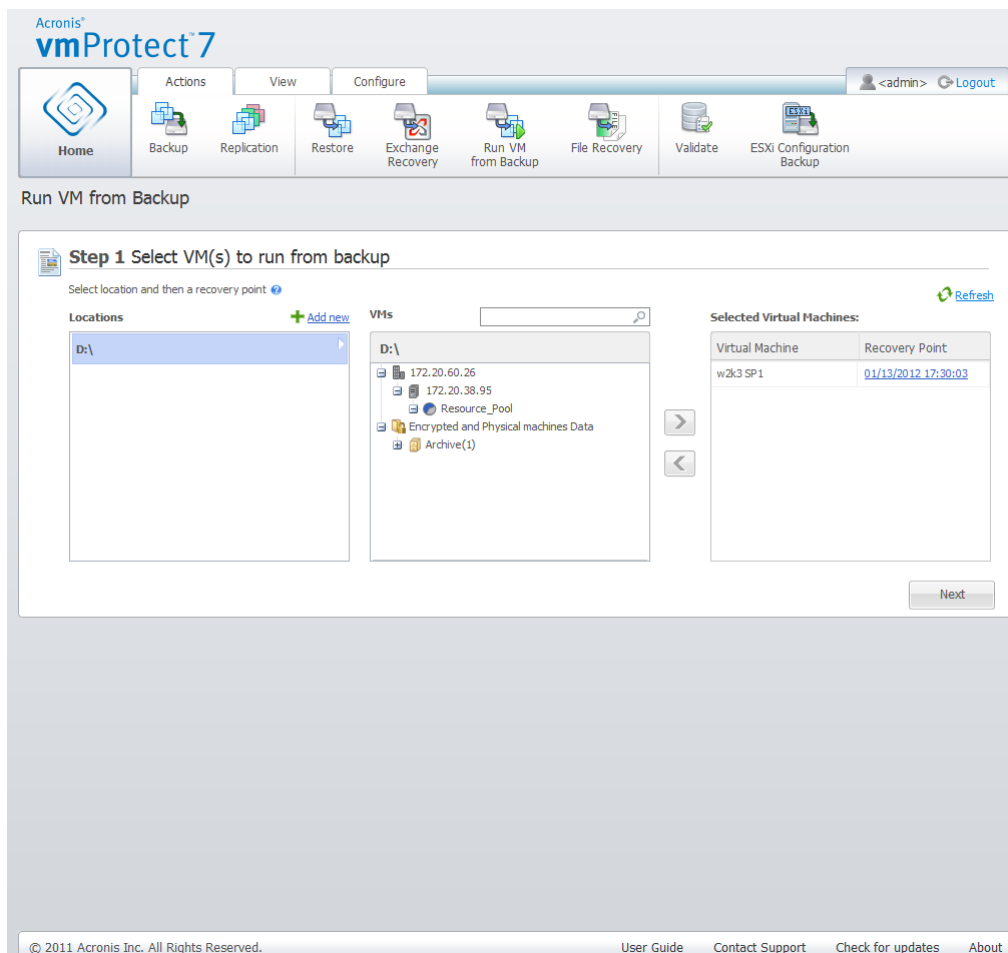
Acronis®
vmProtect™ 7

Actions View Configure

<admin> Logout

Home

Backup Replication Restore Exchange Recovery Run VM from Backup File Recovery Validate ESXi Configuration Backup

Run VM from Backup

Step 1 Select VM(s) to run from backup

Select location and then a recovery point

Refresh

Locations

Add new

D:\

VMs

D:\

172.20.60.26
172.20.38.95
Resource_Pool
Encrypted and Physical machines Data
Archive(1)

Selected Virtual Machines:

| Virtual Machine | Recovery Point |
|---|---|
| w2k3 SP1 | 01/13/2012 17:30:03 |

Next

© 2011 Acronis Inc. All Rights Reserved.

User Guide Contact Support Check for updates About